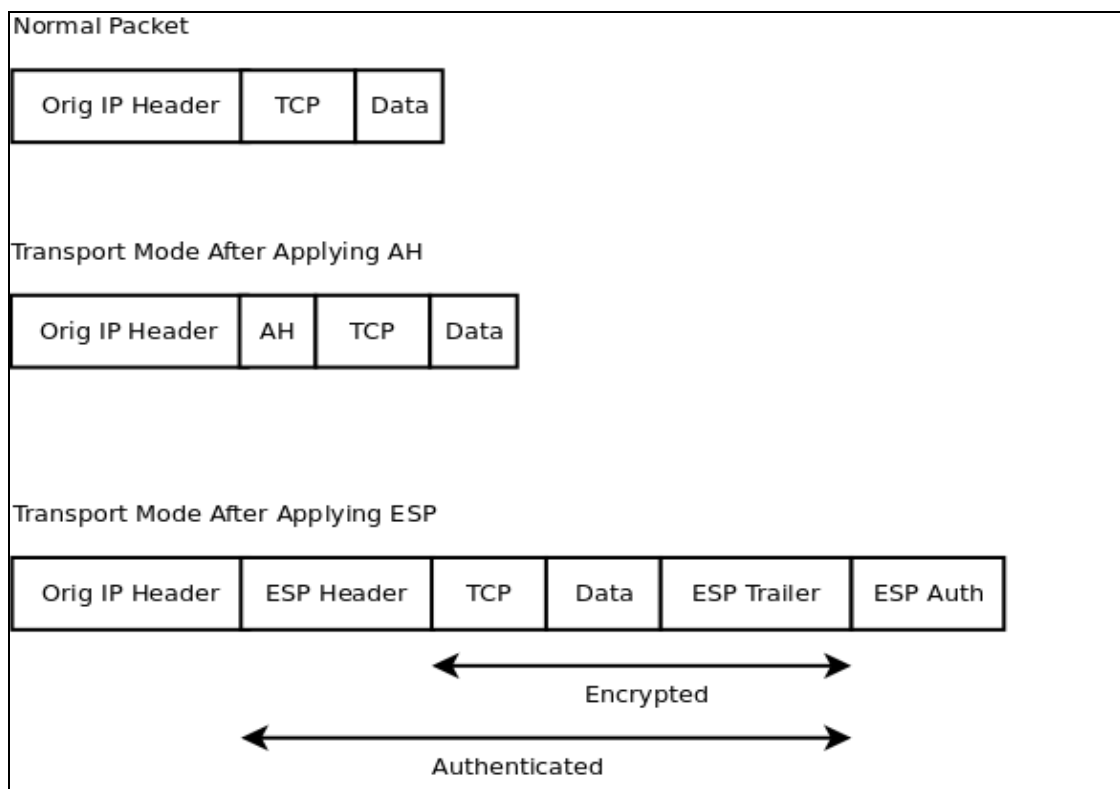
Normal Packet

| Orig IP Header | TCP | Data |
|---|---|---|

Transport Mode After Applying AH

| Orig IP Header | AH | TCP | Data |
|---|---|---|---|

Transport Mode After Applying ESP

| Orig IP Header | ESP Header | TCP | Data | ESP Trailer | ESP Auth |
|---|---|---|---|---|---|

Encrypted

Authenticated